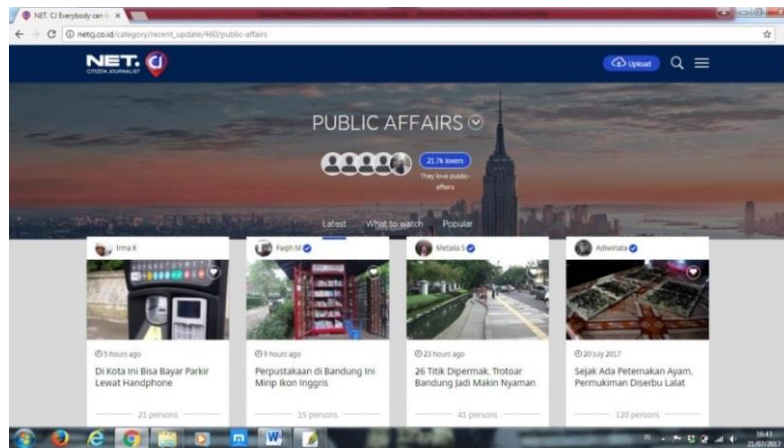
NET. CJ Everybody can b ×

netcj.co.id/category/recent_update/460/public-affairs

NET. CJ
CITIZEN JOURNALIST

Upload

PUBLIC AFFAIRS

21.7k lovers
They love public-affairs

Latest What to watch Popular

Irma K

5 hours ago

Di Kota Ini Bisa Bayar Parkir Lewat Handphone

21 persons

Faqih M

9 hours ago

Perpustakaan di Bandung Ini Mirip Ikon Inggris

15 persons

Metalia S

23 hours ago

26 Titik Dipermak, Trotoar Bandung Jadi Makin Nyaman

41 persons

Adiwinata

20 July 2017

Sejak Ada Peternakan Ayam, Permukiman Diserbu Lalat

120 persons

16:41
21/07/2017